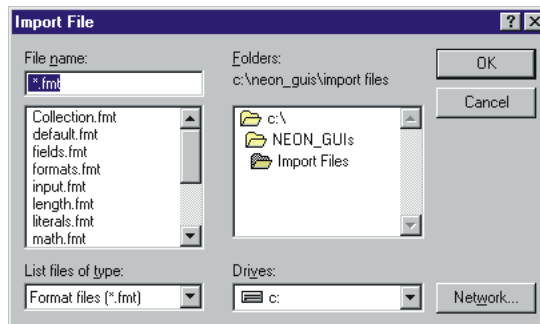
Import File
?
File name:
*.fmt
Collection.fmt
default.fmt
fields.fmt
formats.fmt
input.fmt
length.fmt
literals.fmt
math.fmt
Folders:
c:\neon_guis\import files
c:\
NEON_GUIs
Import Files
OK
Cancel
List files of type:
Format files (*.fmt)
Drives:
c:
Network...